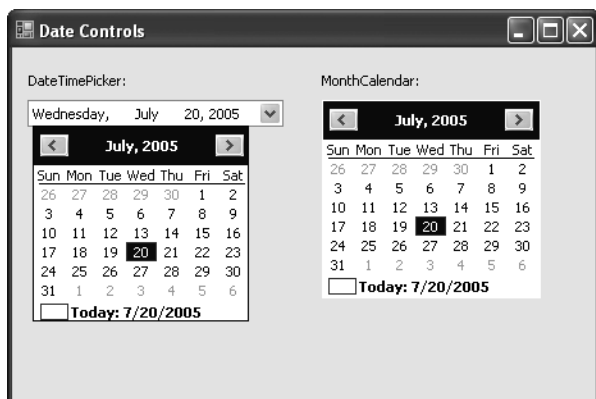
Date Controls

DateTimePicker:

Wednesday, July 20, 2005

July, 2005

| Sun | Mon | Tue | Wed | Thu | Fri | Sat |
|---|---|---|---|---|---|---|
| 26 | 27 | 28 | 29 | 30 | 1 | 2 |
| 3 | 4 | 5 | 6 | 7 | 8 | 9 |
| 10 | 11 | 12 | 13 | 14 | 15 | 16 |
| 17 | 18 | 19 | 20 | 21 | 22 | 23 |
| 24 | 25 | 26 | 27 | 28 | 29 | 30 |
| 31 | 1 | 2 | 3 | 4 | 5 | 6 |

Today: 7/20/2005

MonthCalendar:

July, 2005

| Sun | Mon | Tue | Wed | Thu | Fri | Sat |
|---|---|---|---|---|---|---|
| 26 | 27 | 28 | 29 | 30 | 1 | 2 |
| 3 | 4 | 5 | 6 | 7 | 8 | 9 |
| 10 | 11 | 12 | 13 | 14 | 15 | 16 |
| 17 | 18 | 19 | 20 | 21 | 22 | 23 |
| 24 | 25 | 26 | 27 | 28 | 29 | 30 |
| 31 | 1 | 2 | 3 | 4 | 5 | 6 |

Today: 7/20/2005